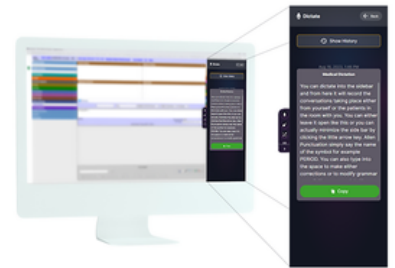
Dictate

Show History

Medical Dictation

You can dictate into the sidebar and from here it will record the conversations taking place either from yourself or the patients in the room with you. You can either leave it open like this or you can actually minimize the side bar by clicking the little arrow key. Allen Punctuation simply say the name of the symbol for example PERIOD. You can also type into the space to make either corrections or to modify grammar

Copy